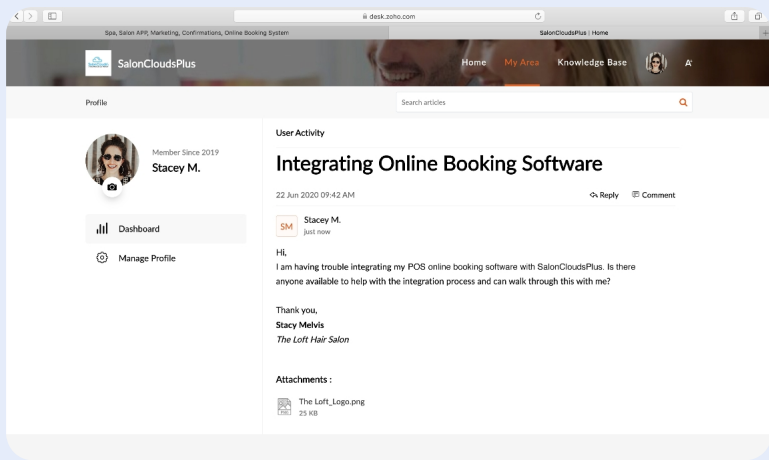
desk.zoho.com

Spa, Salon APP, Marketing, Confirmations, Online Booking System

SalonCloudsPlus | Home

SalonCloudsPlus

Home My Area Knowledge Base

Profile

Search articles

Member Since 2019

Stacey M.

Dashboard

Manage Profile

User Activity

Integrating Online Booking Software

22 Jun 2020 09:42 AM

Reply Comment

SM Stacey M.
just now

Hi,
I am having trouble integrating my POS online booking software with SalonCloudsPlus. Is there anyone available to help with the integration process and can walk through this with me?

Thank you,
Stacy Melvis
The Loft Hair Salon

Attachments :

The Loft_Logo.png
25 KB